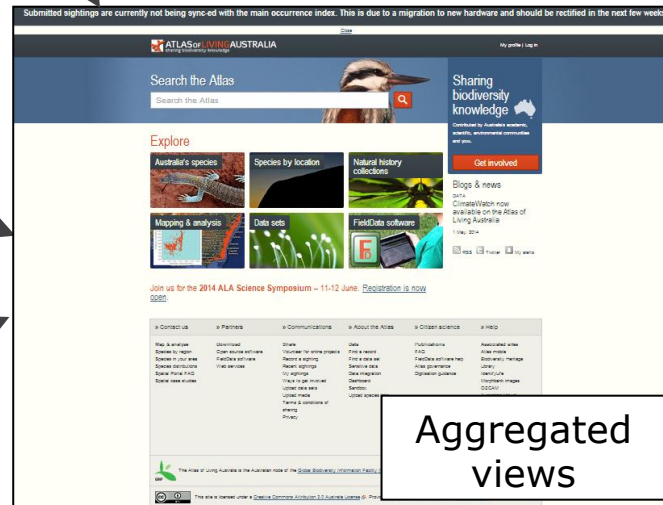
Submitted sightings are currently not being sync-ed with the main occurrence index. This is due to a migration to new hardware and should be rectified in the next few weeks

Close

ATLAS OF LIVING AUSTRALIA

My profile | Log in

Search the Atlas

Search the Atlas

Sharing biodiversity knowledge

Get involved

Explore

Australia's species

Species by location

Natural history collections

Mapping & analysis

Data sets

FieldData software

Blogs & news

ClimateWatch now available on the Atlas of Living Australia

1 May 2014

RSS Twitter My alerts

Join us for the 2014 ALA Science Symposium – 11-12 June. Registration is now open.

» Contact us

» Partners

» Communications

» About the Atlas

» Citizen science

» Help

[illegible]

Aggregated views